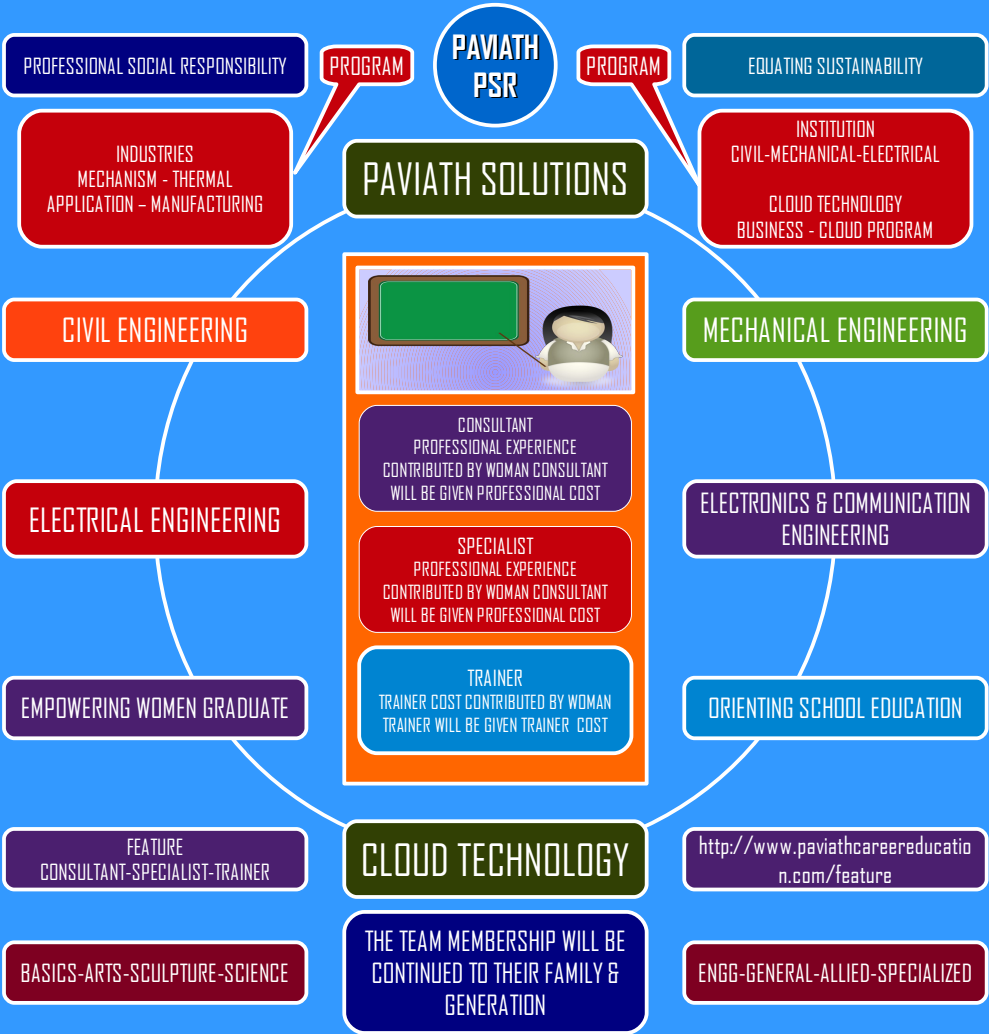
PAVIATH PSR

PROFESSIONAL SOCIAL RESPONSIBILITY

PROGRAM

PROGRAM

EQUATING SUSTAINABILITY

INDUSTRIES
MECHANISM - THERMAL
APPLICATION – MANUFACTURING

INSTITUTION
CIVIL-MECHANICAL-ELECTRICAL

CLOUD TECHNOLOGY
BUSINESS - CLOUD PROGRAM

PAVIATH SOLUTIONS

CIVIL ENGINEERING

MECHANICAL ENGINEERING

CONSULTANT
PROFESSIONAL EXPERIENCE
CONTRIBUTED BY WOMAN CONSULTANT
WILL BE GIVEN PROFESSIONAL COST

ELECTRICAL ENGINEERING

ELECTRONICS & COMMUNICATION ENGINEERING

SPECIALIST
PROFESSIONAL EXPERIENCE
CONTRIBUTED BY WOMAN CONSULTANT
WILL BE GIVEN PROFESSIONAL COST

TRAINER
TRAINER COST CONTRIBUTED BY WOMAN
TRAINER WILL BE GIVEN TRAINER COST

EMPOWERING WOMEN GRADUATE

ORIENTING SCHOOL EDUCATION

FEATURE
CONSULTANT-SPECIALIST-TRAINER

CLOUD TECHNOLOGY

http://www.paviathcareereducation.com/feature

BASICS-ARTS-SCULPTURE-SCIENCE

THE TEAM MEMBERSHIP WILL BE CONTINUED TO THEIR FAMILY & GENERATION

ENGG-GENERAL-ALLIED-SPECIALIZED